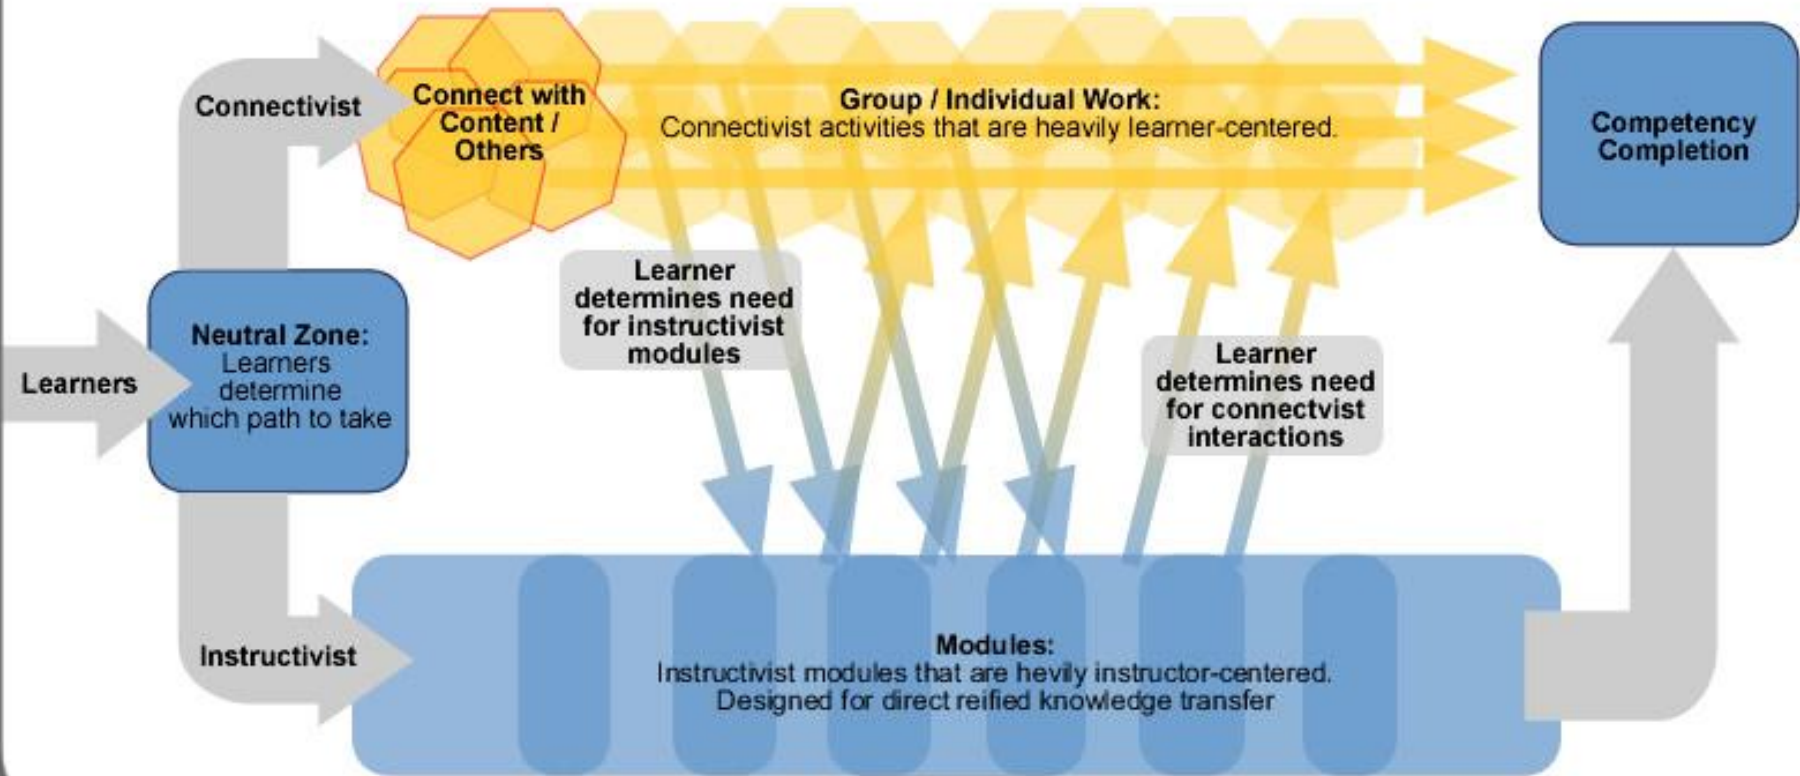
Connectivist

Connect with Content / Others

Group / Individual Work:
Connectivist activities that are heavily learner-centered.

Competency Completion

Learners

Neutral Zone:
Learners determine which path to take

Learner determines need for instructivist modules

Learner determines need for connectvist interactions

Instructivist

Modules:
Instructivist modules that are hevily instructor-centered.
Designed for direct reified knowledge transfer